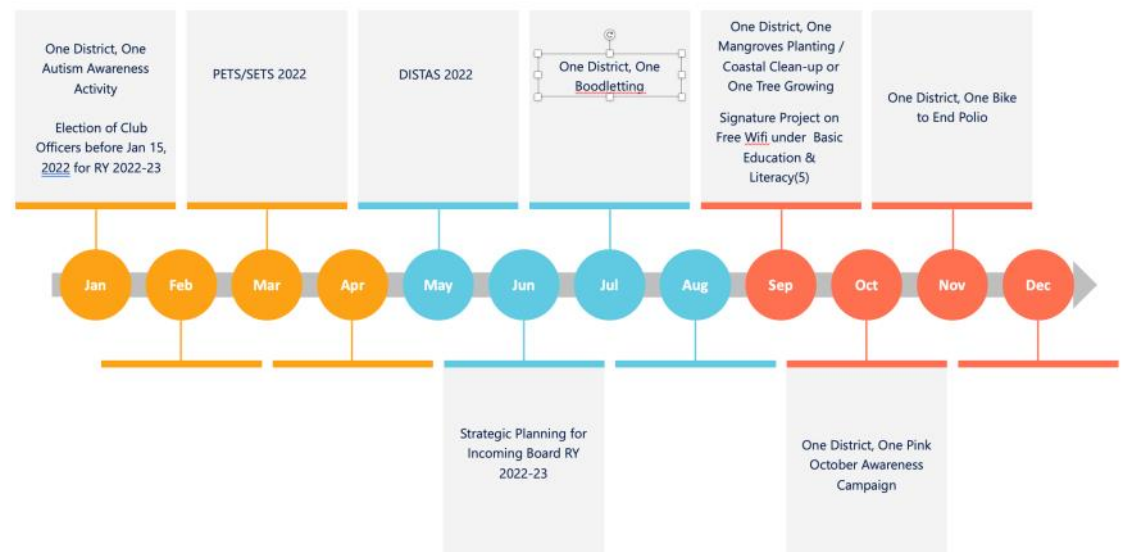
One District, One Autism Awareness Activity

Election of Club Officers before Jan 15, 2022 for RY 2022-23

PETS/SETS 2022

DISTAS 2022

One District, One Boodletting

One District, One Mangroves Planting / Coastal Clean-up or One Tree Growing

Signature Project on Free Wifi under Basic Education & Literacy(5)

One District, One Bike to End Polio

Jan

Feb

Mar

Apr

May

Jun

Jul

Aug

Sep

Oct

Nov

Dec

Strategic Planning for Incoming Board RY 2022-23

One District, One Pink October Awareness Campaign